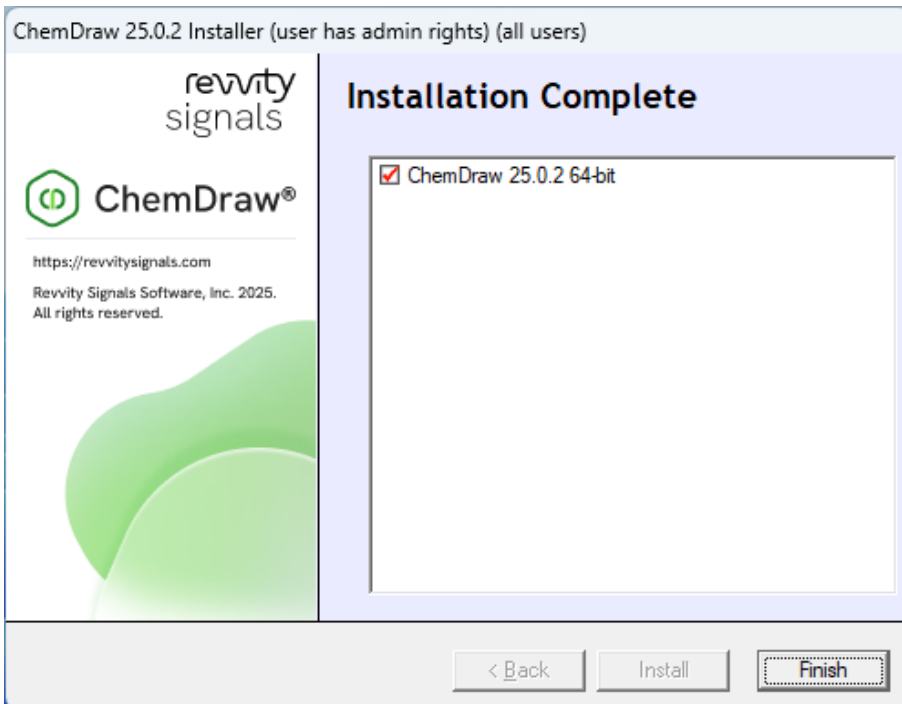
ChemDraw 25.0.2 Installer (user has admin rights) (all users)

revvity
signals

ChemDraw®

https://revvitysignals.com

Revvity Signals Software, Inc. 2025. All rights reserved.

Installation Complete

ChemDraw 25.0.2 64-bit

< Back

Install

Finish